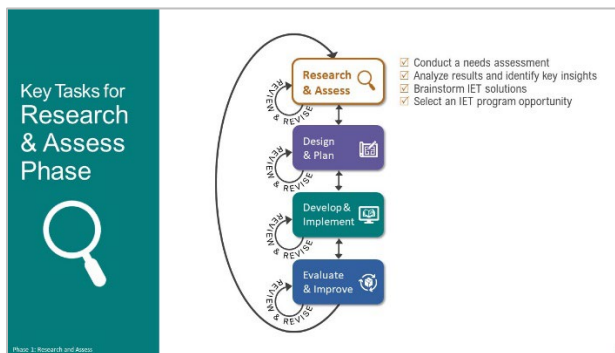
Key Tasks for Research & Assess Phase

Phase 1: Research and Assess

Research & Assess

Design & Plan

Develop & Implement

Evaluate & Improve

REVIEW & REVISE

REVIEW & REVISE

REVIEW & REVISE

REVIEW & REVISE

☑ Conduct a needs assessment
☑ Analyze results and identify key insights
☑ Brainstorm IET solutions
☑ Select an IET program opportunity